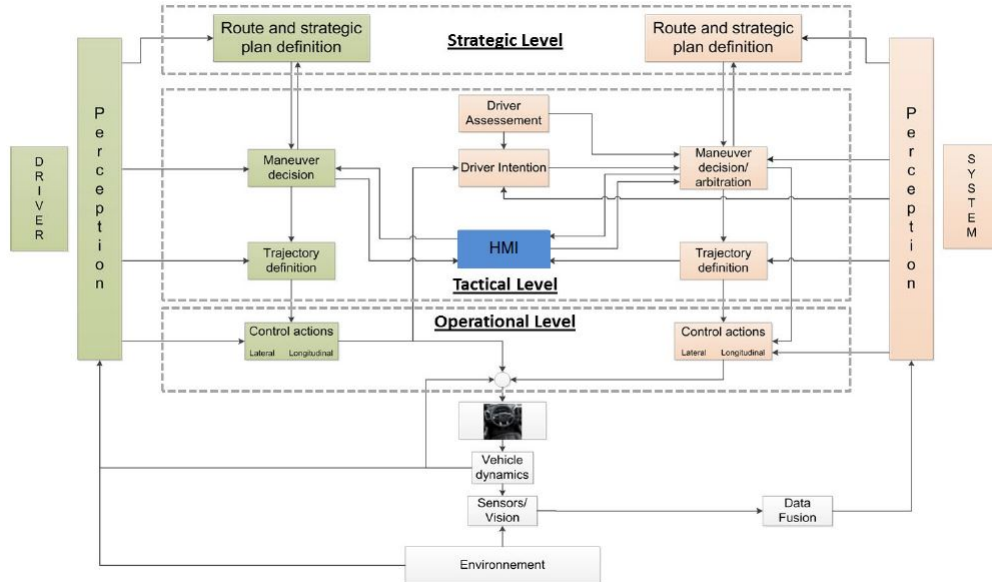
DRIVER

Perception

Route and strategic plan definition

Strategic Level

Route and strategic plan definition

Perception

SYSTEM

Driver Assessement

Maneuver decision

Driver Intention

Maneuver decision/ arbitration

HMI

Trajectory definition

Trajectory definition

Tactical Level

Operational Level

Control actions
Lateral Longitudinal

Control actions
Lateral Longitudinal

Vehicle dynamics

Sensors/ Vision

Data Fusion

Environnement